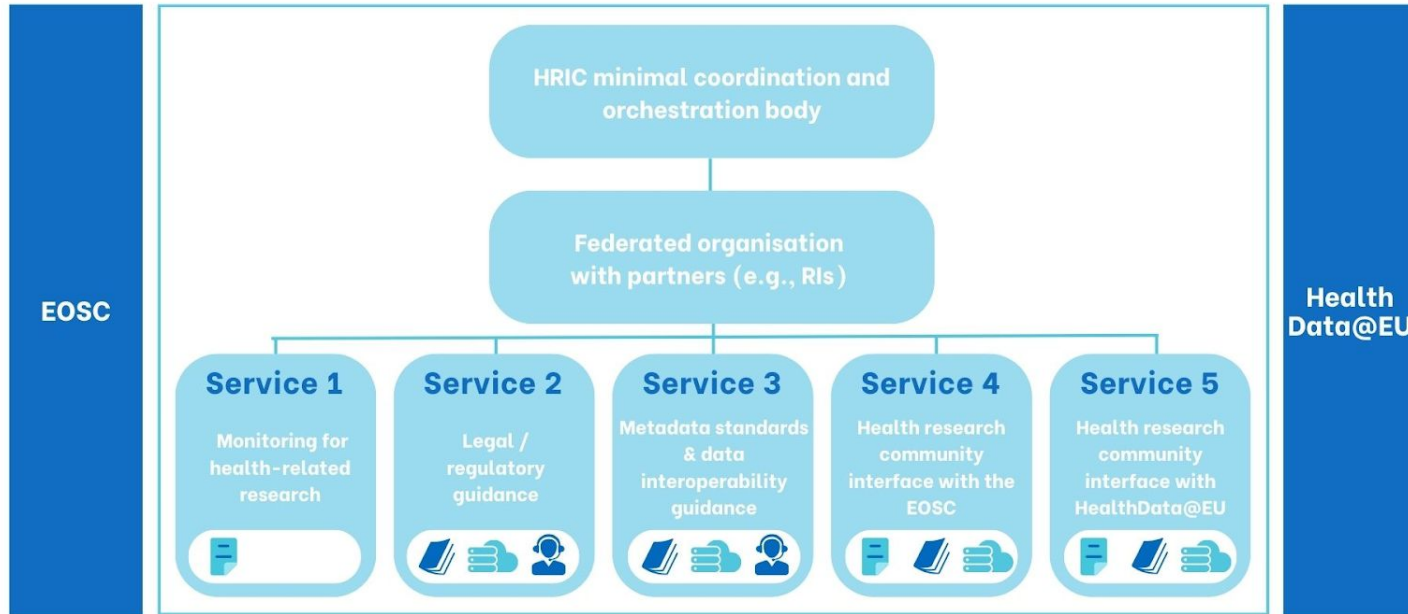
EOSC

HRIC minimal coordination and orchestration body

Federated organisation with partners (e.g., RIs)

Service 1
Monitoring for health-related research

Service 2
Legal / regulatory guidance

Service 3
Metadata standards & data interoperability guidance

Service 4
Health research community interface with the EOSC

Service 5
Health research community interface with HealthData@EU

Health Data@EU